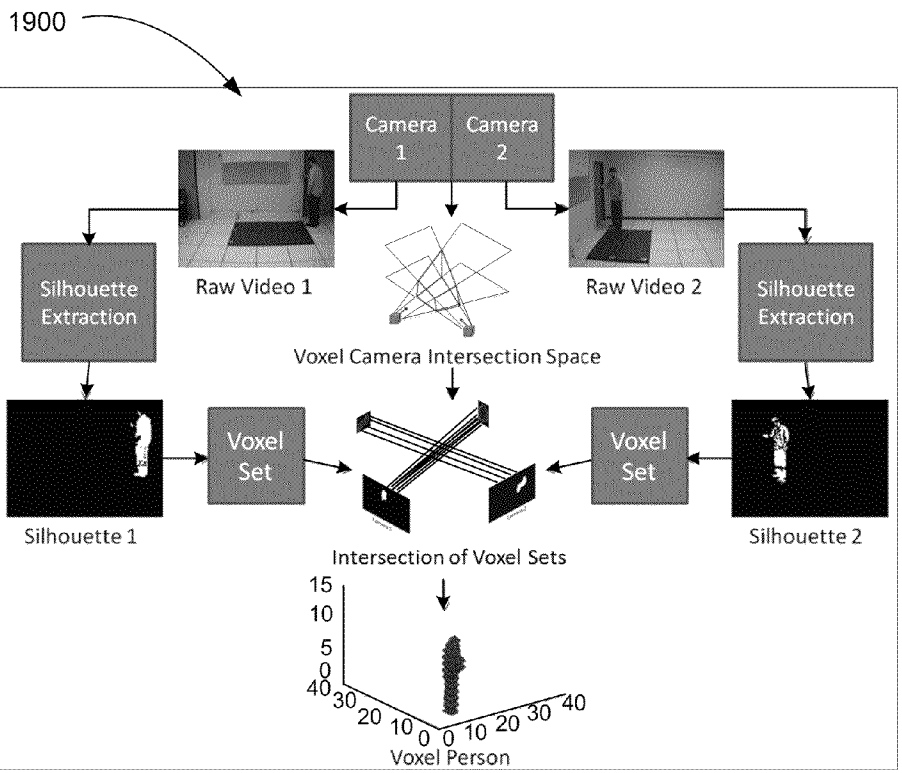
1900

Camera 1

Camera 2

Raw Video 1

Raw Video 2

Silhouette Extraction

Silhouette Extraction

Voxel Camera Intersection Space

Voxel Set

Voxel Set

Silhouette 1

Silhouette 2

Intersection of Voxel Sets

15
10
5
0
40
30
20
10
0 0 10 20 30 40

Voxel Person